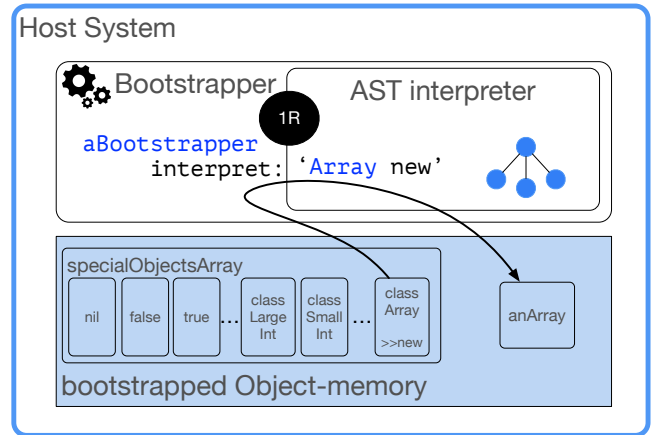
Host System

Bootstrapper

AST interpreter

1R

aBootstrapper
interpret: 'Array new'

specialObjectsArray

nil

false

true

...

class Large Int

class Small Int

...

class Array

>>new

anArray

bootstrapped Object-memory